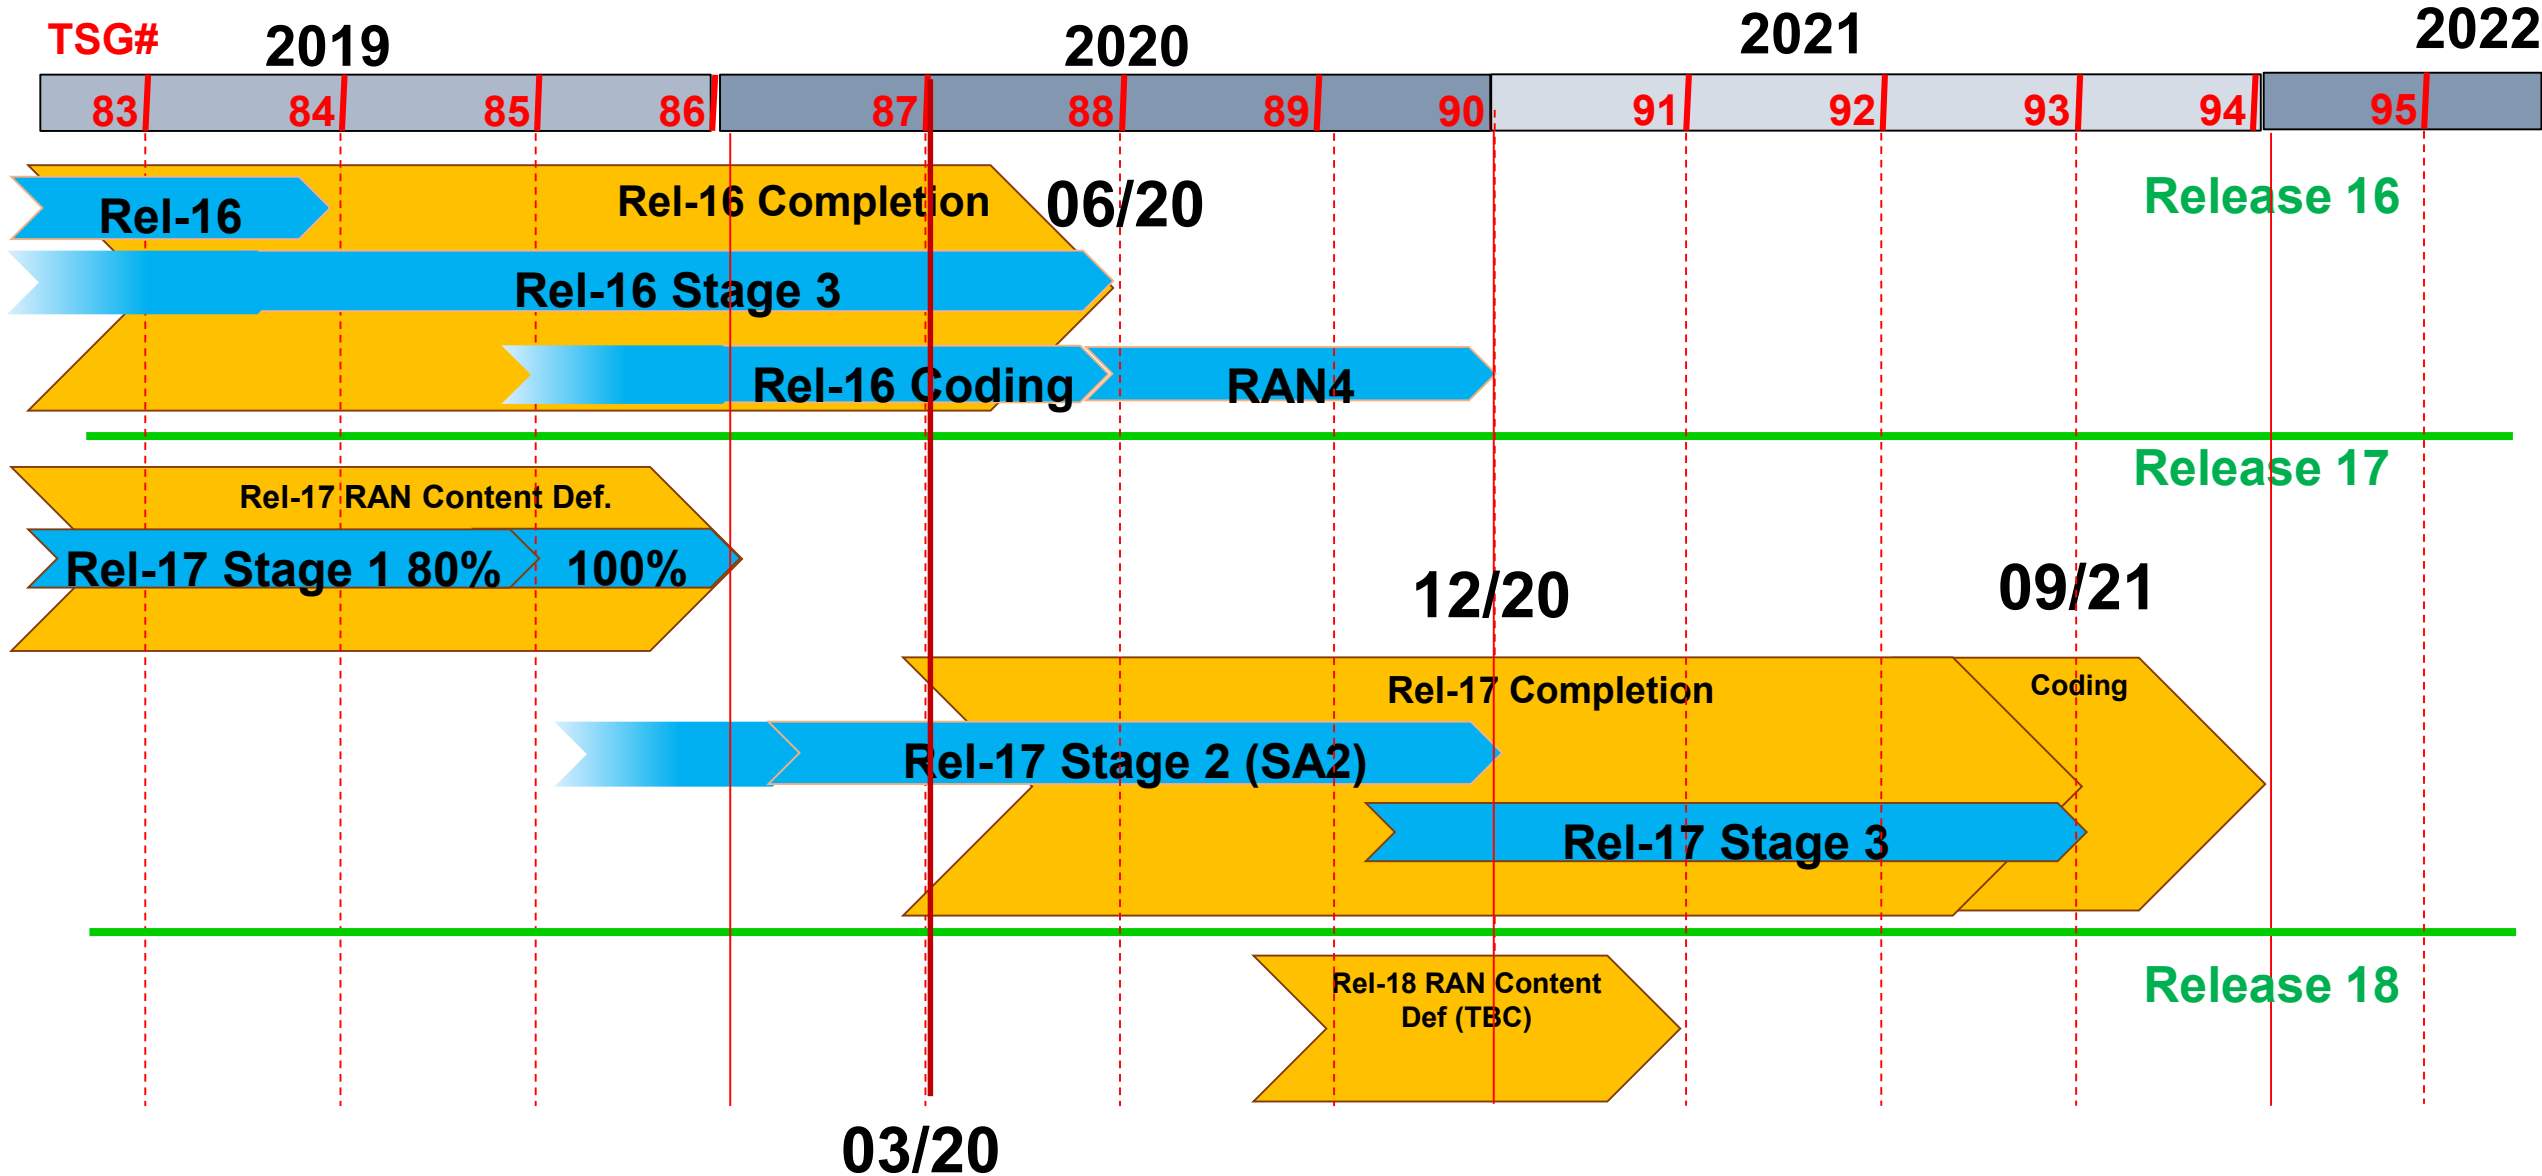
TSG# 2019 2020 2021 2022

83 84 85 86 87 88 89 90 91 92 93 94 95

Rel-16 Completion

Rel-16

06/20

Release 16

Rel-16 Stage 3

Rel-16 Coding

RAN4

Release 17

Rel-17 RAN Content Def.

Rel-17 Stage 1 80%

100%

12/20

09/21

Rel-17 Completion

Coding

Rel-17 Stage 2 (SA2)

Rel-17 Stage 3

Release 18

Rel-18 RAN Content Def (TBC)

03/20